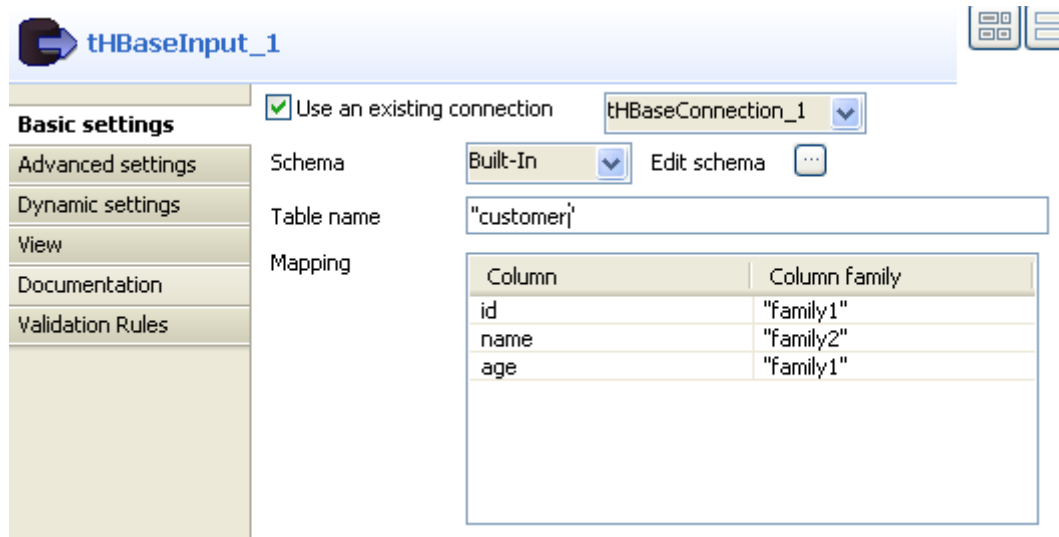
tHBaseInput_1

Basic settings
Advanced settings
Dynamic settings
View
Documentation
Validation Rules

Use an existing connection tHBaseConnection_1

Schema Built-In Edit schema ...

Table name "customer"

Mapping

| Column | Column family |
|---|---|
| id | "family1" |
| name | "family2" |
| age | "family1" |